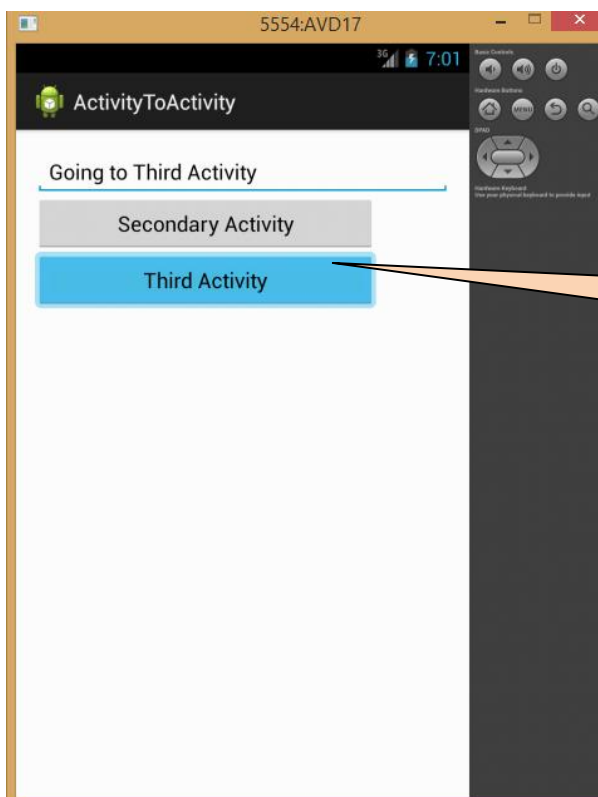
5554:AVD17

3G 7:01

ActivityToActivity

Going to Third Activity

Secondary Activity

Third Activity

Basic Controls

Hardware Buttons

MENU

DPAD

Hardware Keyboard
Use your physical keyboard to provide input